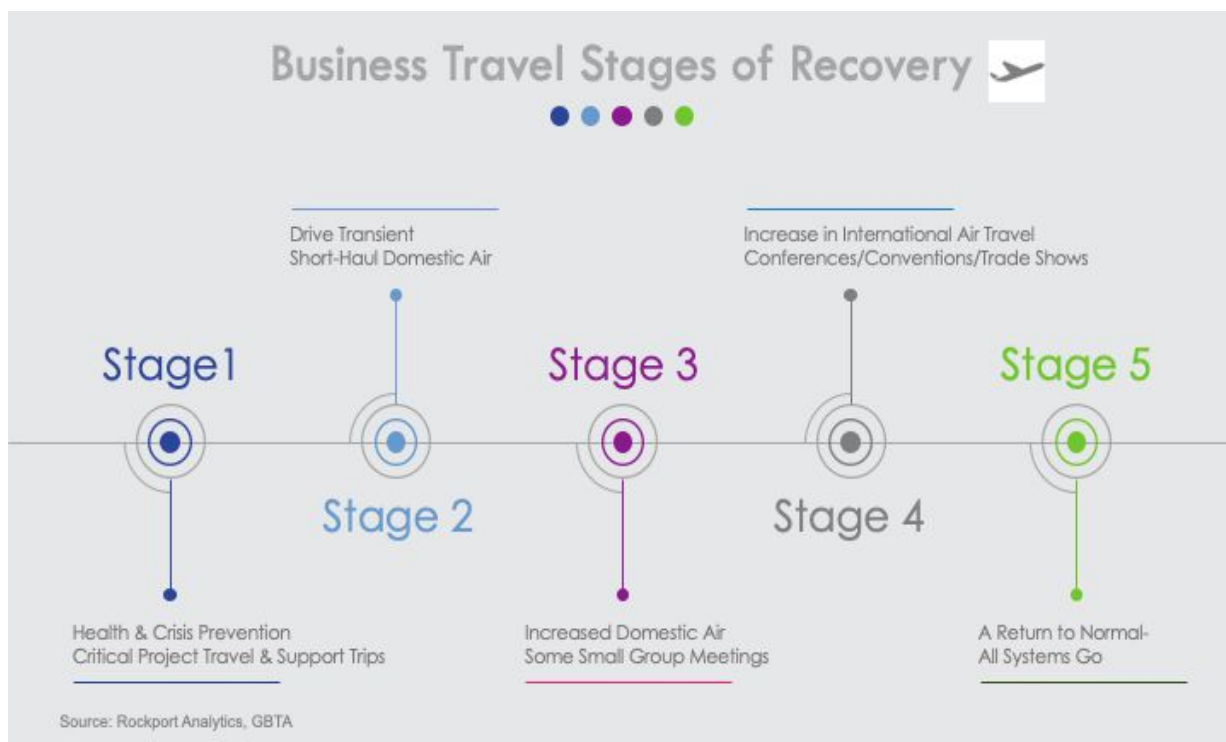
Business Travel Stages of Recovery

Drive Transient
Short-Haul Domestic Air

Increase in International Air Travel
Conferences/Conventions/Trade Shows

Stage1

Stage 3

Stage 5

Stage 2

Stage 4

Health & Crisis Prevention
Critical Project Travel & Support Trips

Increased Domestic Air
Some Small Group Meetings

A Return to Normal-
All Systems Go

Source: Rockport Analytics, GBTA